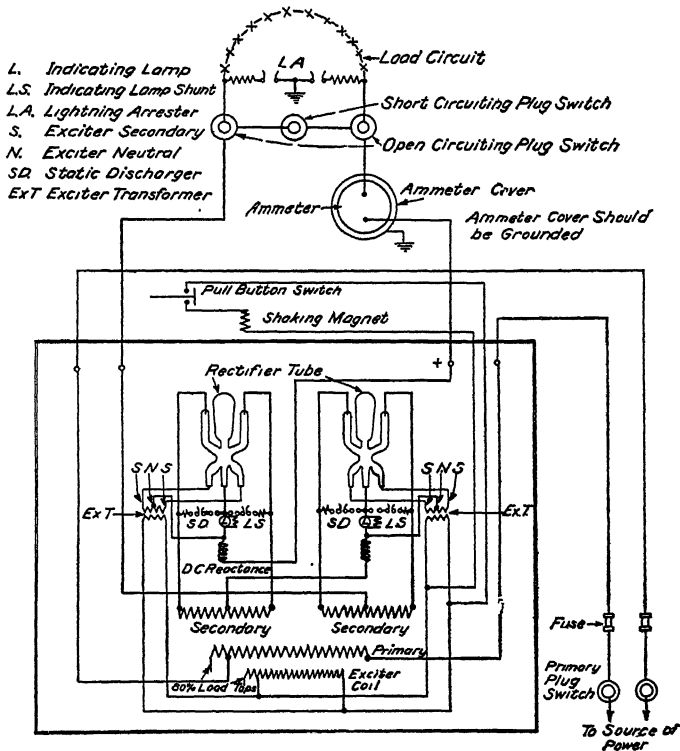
L. Indicating Lamp
L.S. Indicating Lamp Shunt
L.A. Lightning Arrester
S. Exciter Secondary
N. Exciter Neutral
SD. Static Discharger
ExT Exciter Transformer

LA
Load Circuit
Short Circuiting Plug Switch
Open Circuiting Plug Switch
Ammeter
Ammeter Cover
Ammeter Cover Should be Grounded
Pull Button Switch
Shaking Magnet
+
Rectifier Tube
S N S
S N S
ExT
ExT
SD
L
LS
SD
L
LS
DC Reactance
Secondary
Secondary
Primary
80% Load Taps
Exciter Coil
Fuse
Primary Plug Switch
To Source of Power